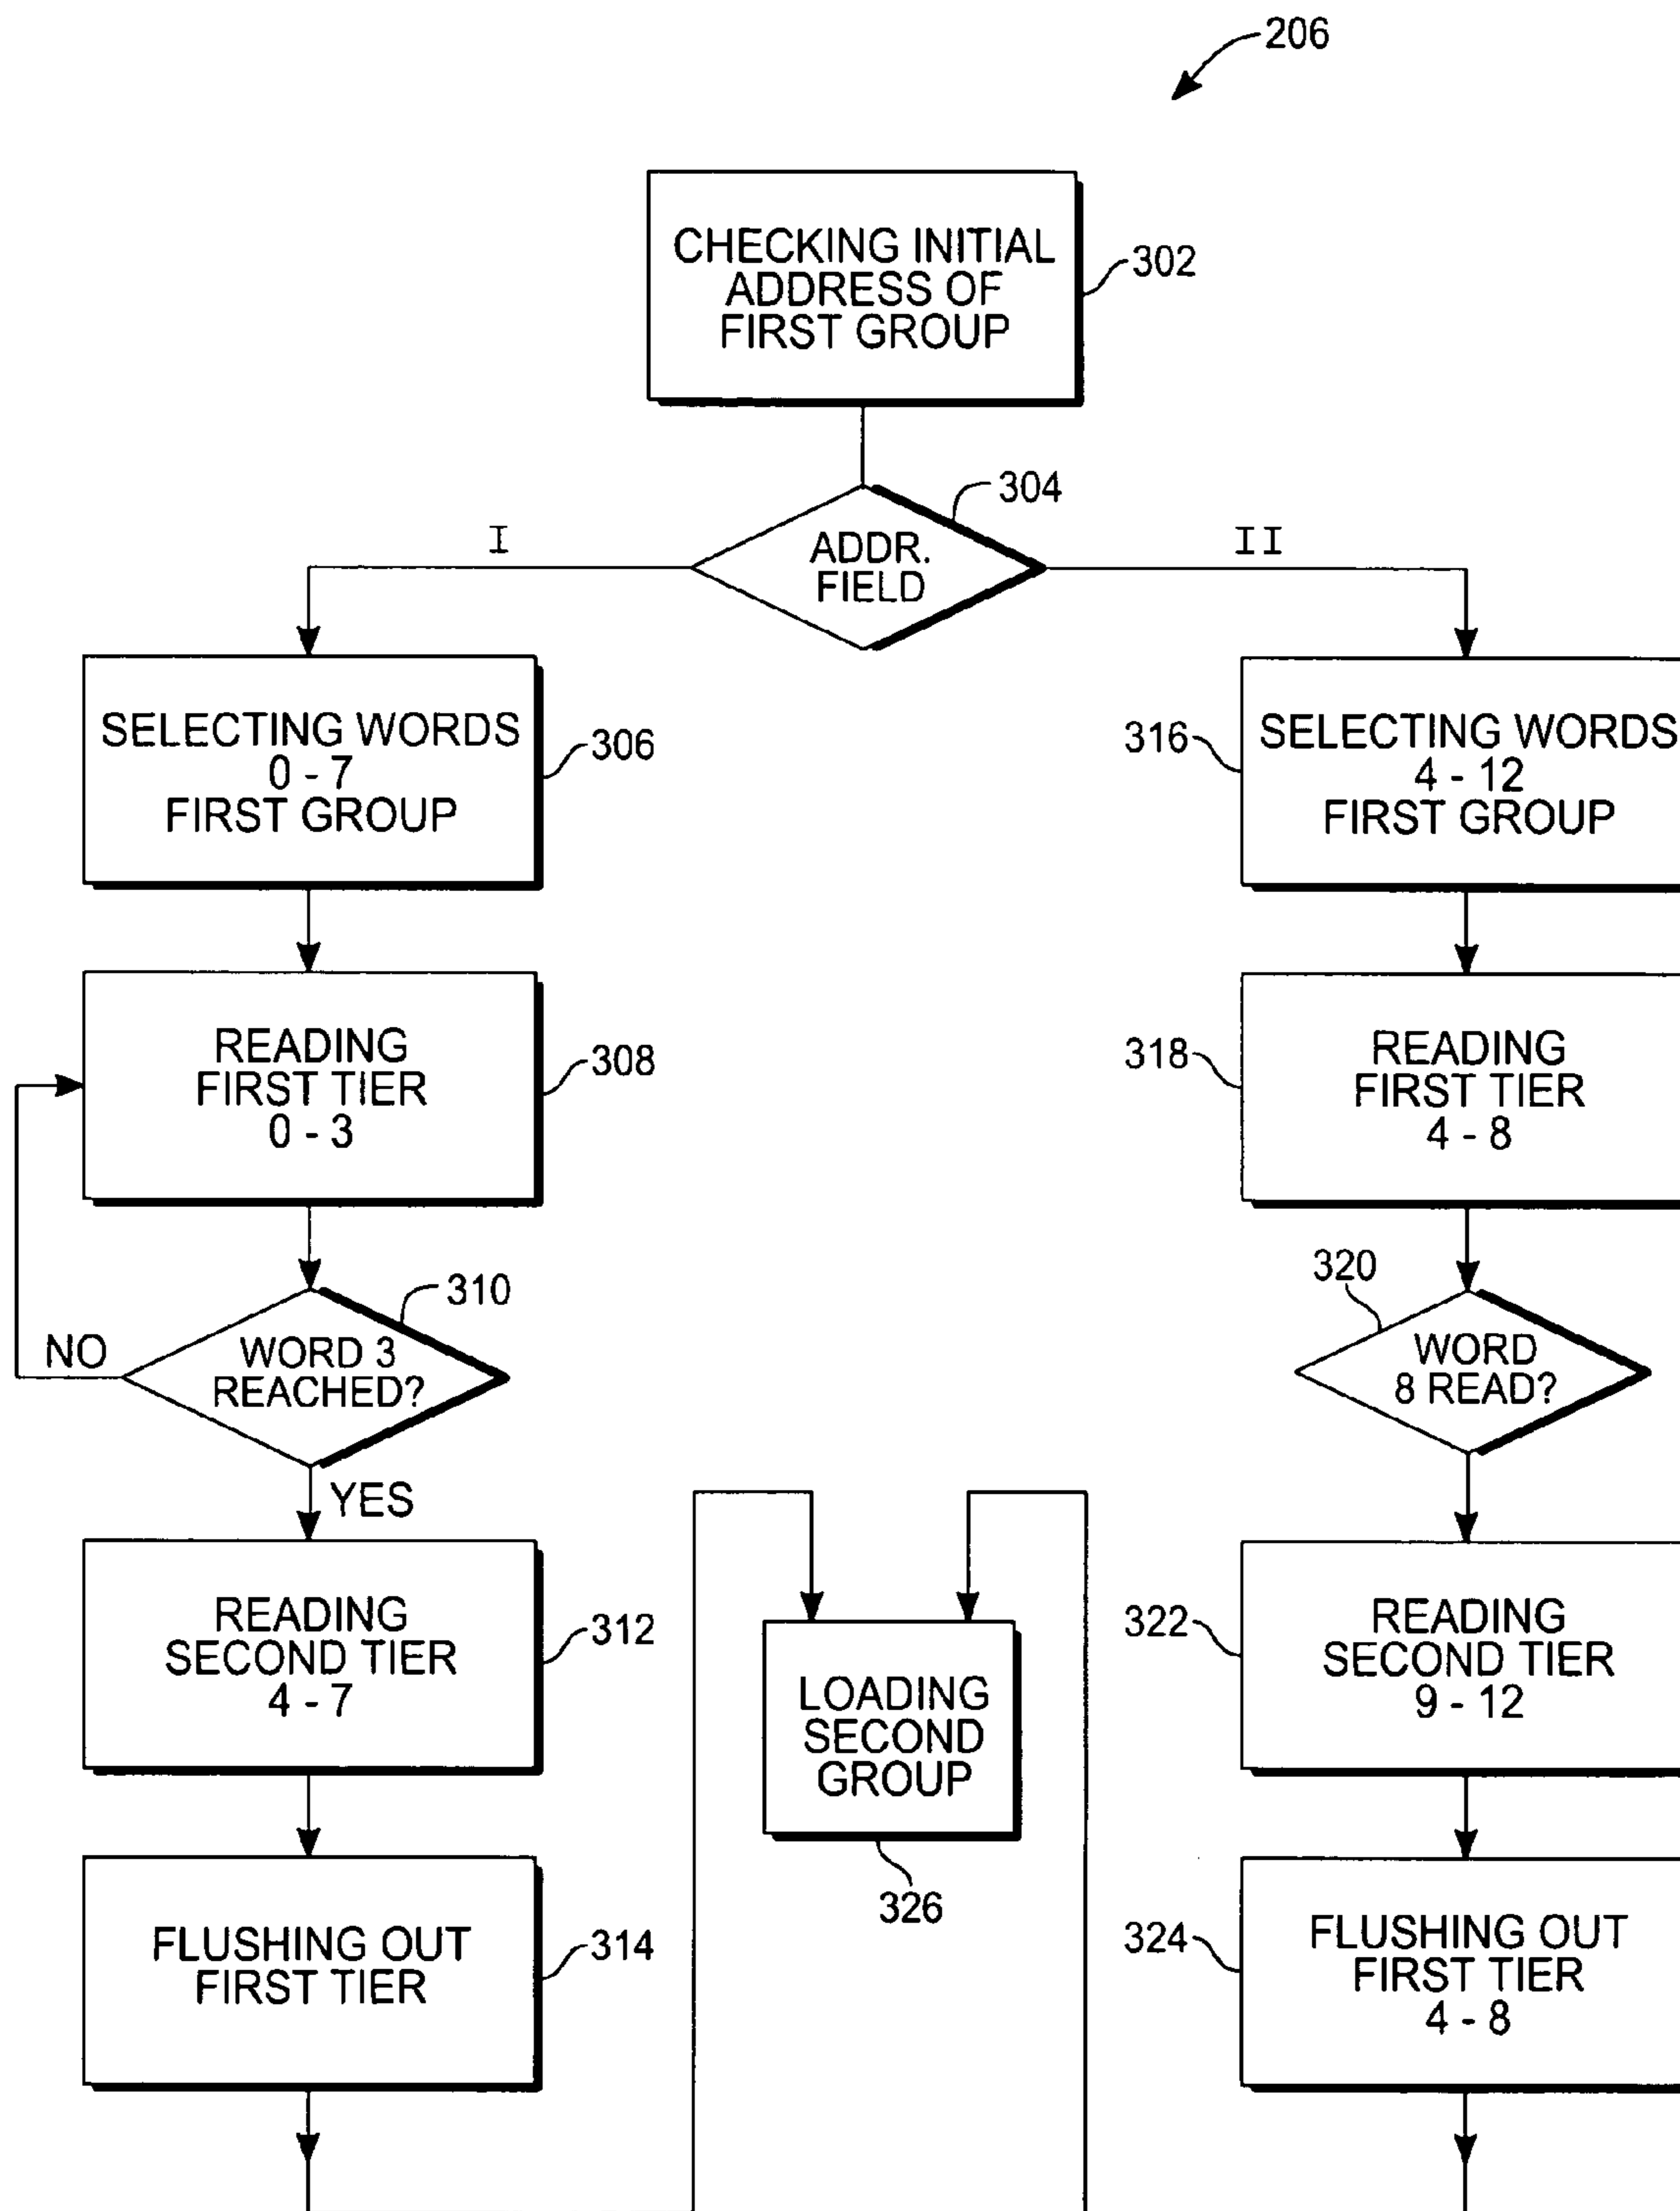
206

CHECKING INITIAL ADDRESS OF FIRST GROUP

302

304

I

ADDR. FIELD

II

SELECTING WORDS 0 - 7 FIRST GROUP

306

316

SELECTING WORDS 4 - 12 FIRST GROUP

READING FIRST TIER 0 - 3

308

318

READING FIRST TIER 4 - 8

310

NO

WORD 3 REACHED?

YES

320

WORD 8 READ?

READING SECOND TIER 4 - 7

312

LOADING SECOND GROUP

326

322

READING SECOND TIER 9 - 12

FLUSHING OUT FIRST TIER

314

324

FLUSHING OUT FIRST TIER 4 - 8